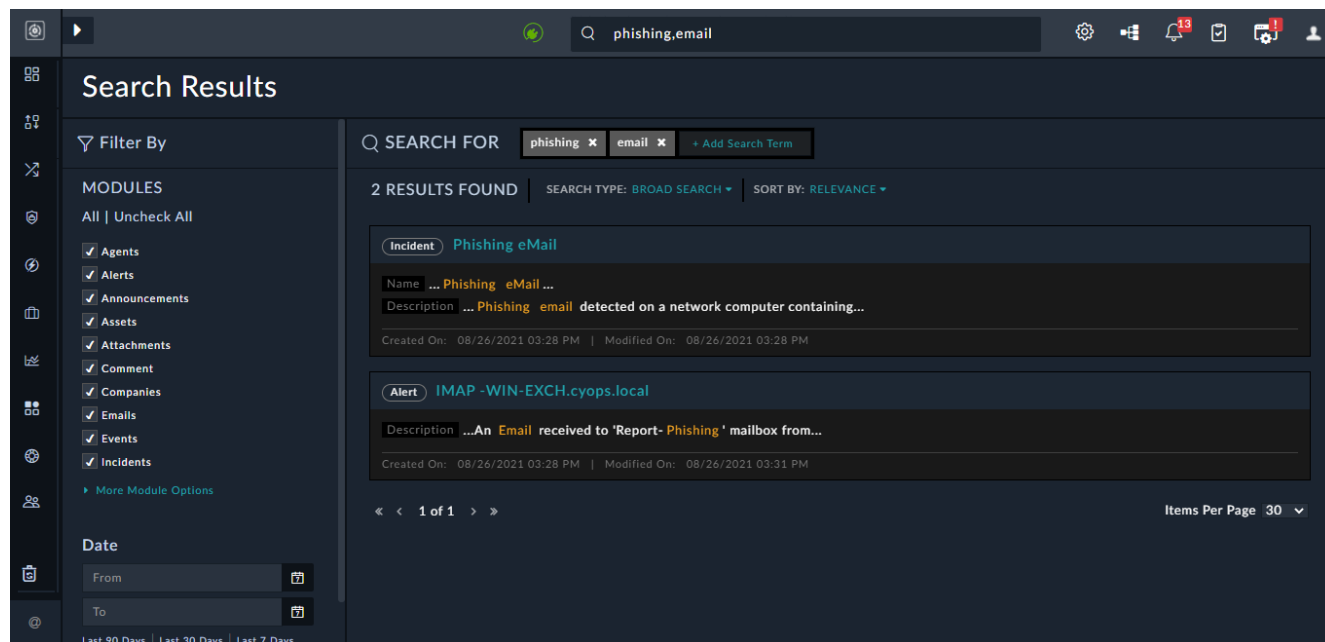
phishing,email

13

!

Search Results

Filter By

MODULES

All | Uncheck All

Agents
Alerts
Announcements
Assets
Attachments
Comment
Companies
Emails
Events
Incidents

More Module Options

Date

From

To

Last 90 Days | Last 30 Days | Last 7 Days

SEARCH FOR phishing ✖ email ✖ + Add Search Term

2 RESULTS FOUND SEARCH TYPE: BROAD SEARCH SORT BY: RELEVANCE

Incident Phishing eMail

Name ... Phishing eMail ...
Description ... Phishing email detected on a network computer containing...

Created On: 08/26/2021 03:28 PM | Modified On: 08/26/2021 03:28 PM

Alert IMAP -WIN-EXCH.cyops.local

Description ...An Email received to 'Report- Phishing ' mailbox from...

Created On: 08/26/2021 03:28 PM | Modified On: 08/26/2021 03:31 PM

1 of 1

Items Per Page 30